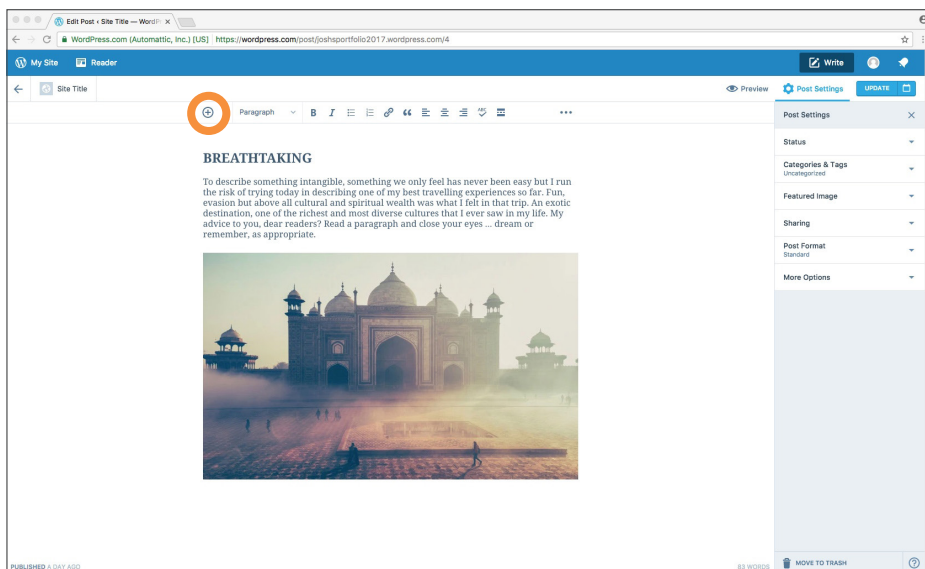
Edit Post ‹ Site Title — WordP ×

WordPress.com (Automattic, Inc.) [US] | https://wordpress.com/post/joshsportfolio2017.wordpress.com/4

My Site Reader

Write

Site Title

Preview Post Settings UPDATE

Paragraph

BREATHTAKING

To describe something intangible, something we only feel has never been easy but I run the risk of trying today in describing one of my best travelling experiences so far. Fun, evasion but above all cultural and spiritual wealth was what I felt in that trip. An exotic destination, one of the richest and most diverse cultures that I ever saw in my life. My advice to you, dear readers? Read a paragraph and close your eyes ... dream or remember, as appropriate.

Post Settings

Status

Categories & Tags
Uncategorized

Featured Image

Sharing

Post Format
Standard

More Options

PUBLISHED A DAY AGO

83 WORDS

MOVE TO TRASH